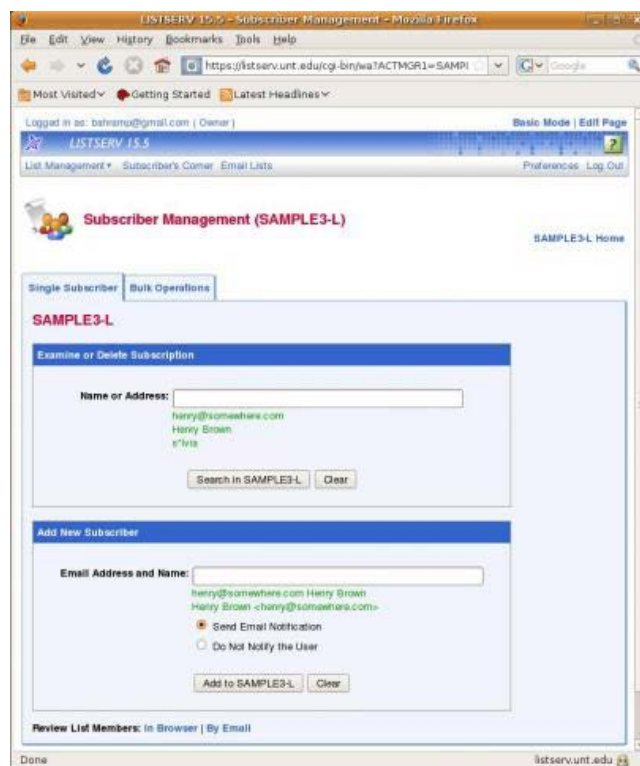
LISTSERV 15.5 - Subscriber Management - Mozilla Firefox

File Edit View History Bookmarks Tools Help

https://listserv.unt.edu/cgi-bin/wa?ACTMGR1=SAMPL

Google

Most Visited Getting Started Latest Headlines

Logged in as: bahramp@gmail.com ( Owner )

Basic Mode | Edit Page

LISTSERV 15.5

?

List Management Subscriber's Corner Email Lists

Preferences Log Out

Subscriber Management (SAMPLE3-L)

SAMPLE3-L Home

Single Subscriber | Bulk Operations

SAMPLE3-L

Examine or Delete Subscription

Name or Address:

henry@somewhere.com
Henry Brown
s*lvia

Search in SAMPLE3-L | Clear

Add New Subscriber

Email Address and Name:

henry@somewhere.com Henry Brown
Henry Brown <henry@somewhere.com>

Send Email Notification

Do Not Notify the User

Add to SAMPLE3-L | Clear

Review List Members: In Browser | By Email

Done

listserv.unt.edu